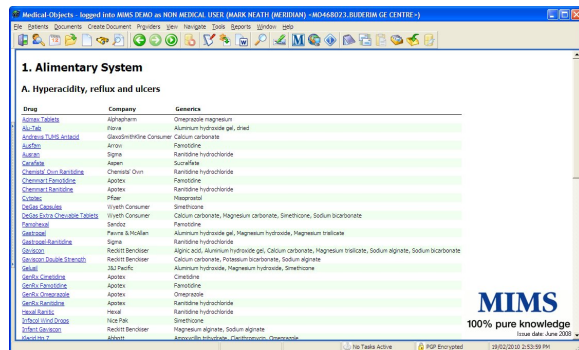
Medical-Objects - logged into MIMS DEMO as NON MEDICAL USER (MARK HEATH (MERIDIAN) ~MD468023.BUDERIM GP CENTRE)

File Patients Documents Create Document Providers View Navigate Tools Reports Window Help

1. Alimentary System

A. Hyperacidity, reflux and ulcers

| Drug | Company | Generics |
|---|---|---|
| Acimax Tablets | Alphapharm | Omeprazole magnesium |
| Alu-Tab | Floxa | Aluminium hydroxide gel, dried |
| Andrews TUMS Antacid | GlaxoSmithKline Consumer | Calcium carbonate |
| Ausfam | Arrow | Famotidine |
| Ausran | Sigma | Ranitidine hydrochloride |
| Carafate | Aspen | Sucralfate |
| Chemists' Own Ranitidine | Chemists' Own | Ranitidine hydrochloride |
| Chemmart Famotidine | Apotex | Famotidine |
| Chemmart Ranitidine | Apotex | Ranitidine hydrochloride |
| Cytotec | Pfizer | Misoprostol |
| DeGas Capsules | Wyeth Consumer | Simethicone |
| DeGas Extra Chewable Tablets | Wyeth Consumer | Calcium carbonate, Magnesium carbonate, Simethicone, Sodium bicarbonate |
| Famohexal | Sandoz | Famotidine |
| Gastrogel | Fawns & McAllan | Aluminium hydroxide gel, Magnesium hydroxide, Magnesium trisilicate |
| Gastrogel-Ranitidine | Sigma | Ranitidine hydrochloride |
| Gaviscon | Reckitt Benckiser | Alginic acid, Aluminium hydroxide gel, Calcium carbonate, Magnesium trisilicate, Sodium alginate, Sodium bicarbonate |
| Gaviscon Double Strength | Reckitt Benckiser | Calcium carbonate, Potassium bicarbonate, Sodium alginate |
| Gelusil | J&J Pacific | Aluminium hydroxide, Magnesium hydroxide, Simethicone |
| GenRx Cimetidine | Apotex | Cimetidine |
| GenRx Famotidine | Apotex | Famotidine |
| GenRx Omeprazole | Apotex | Omeprazole |
| GenRx Ranitidine | Apotex | Ranitidine hydrochloride |
| Hexal Ranitic | Hexal | Ranitidine hydrochloride |
| Infacol Wind Drops | Nice Pak | Simethicone |
| Infant Gaviscon | Reckitt Benckiser | Magnesium alginate, Sodium alginate |
| Klacid Hp 7 | Abbott | Amoxycillin trihydrate, Clarithromycin, Omeprazole |

MIMS
100% pure knowledge
Issue date: June 2008

No Tasks Active | PGP Encrypted | 19/02/2010 2:53:59 PM